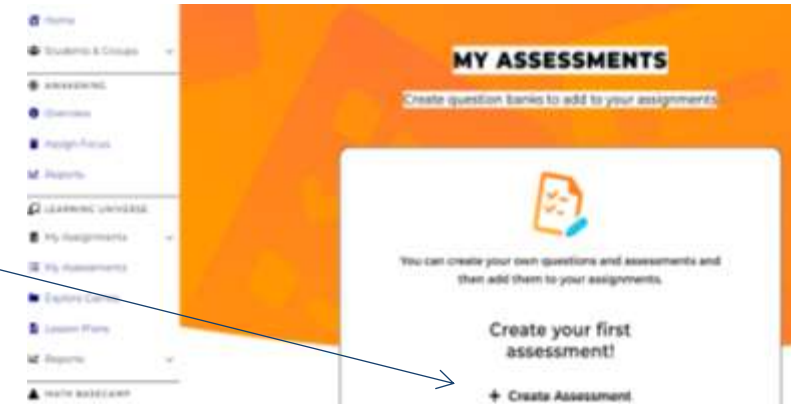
Home

Students & Groups

AWAKENING

Overview

Assign Focus

Reports

LEARNING UNIVERSE

My Assignments

My Assessments

Explore Games

Lesson Plans

Reports

MATH BASECAMP

MY ASSESSMENTS

Create question banks to add to your assignments

You can create your own questions and assessments and then add them to your assignments.

Create your first assessment!

+ Create Assessment